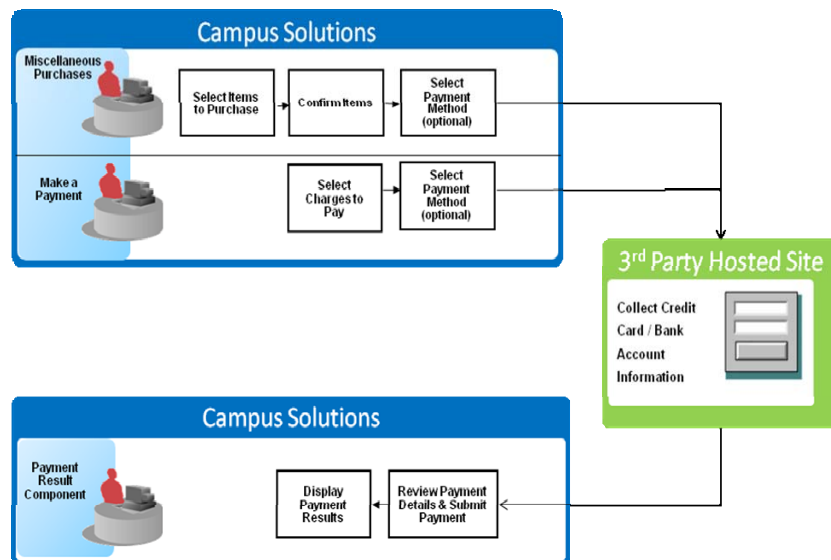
Campus Solutions

Miscellaneous Purchases

Select Items to Purchase

Confirm Items

Select Payment Method (optional)

Make a Payment

Select Charges to Pay

Select Payment Method (optional)

3rd Party Hosted Site

Collect Credit Card / Bank Account Information

Campus Solutions

Payment Result Component

Display Payment Results

Review Payment Details & Submit Payment